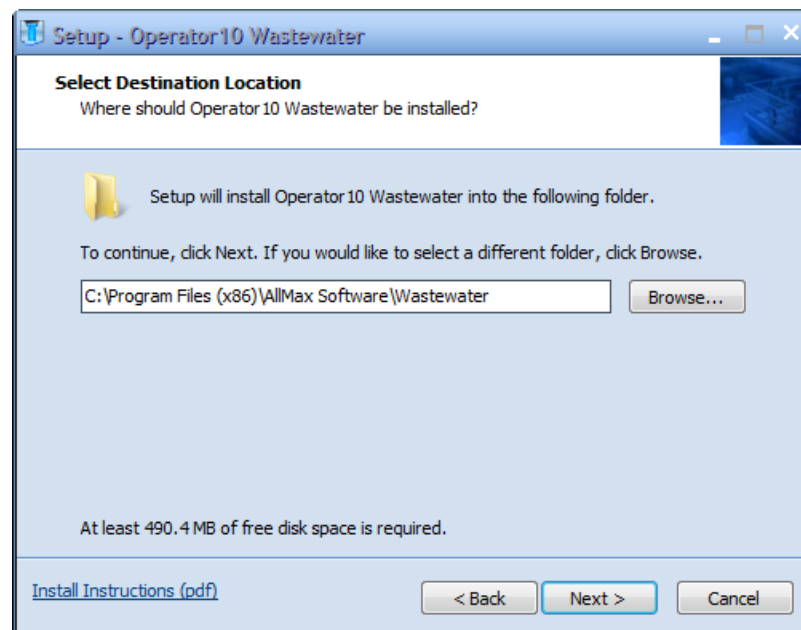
Setup - Operator10 Wastewater

Select Destination Location
Where should Operator10 Wastewater be installed?

Setup will install Operator10 Wastewater into the following folder.

To continue, click Next. If you would like to select a different folder, click Browse.

C:\Program Files (x86)\AllMax Software\Wastewater

Browse...

At least 490.4 MB of free disk space is required.

Install Instructions (pdf)

< Back

Next >

Cancel